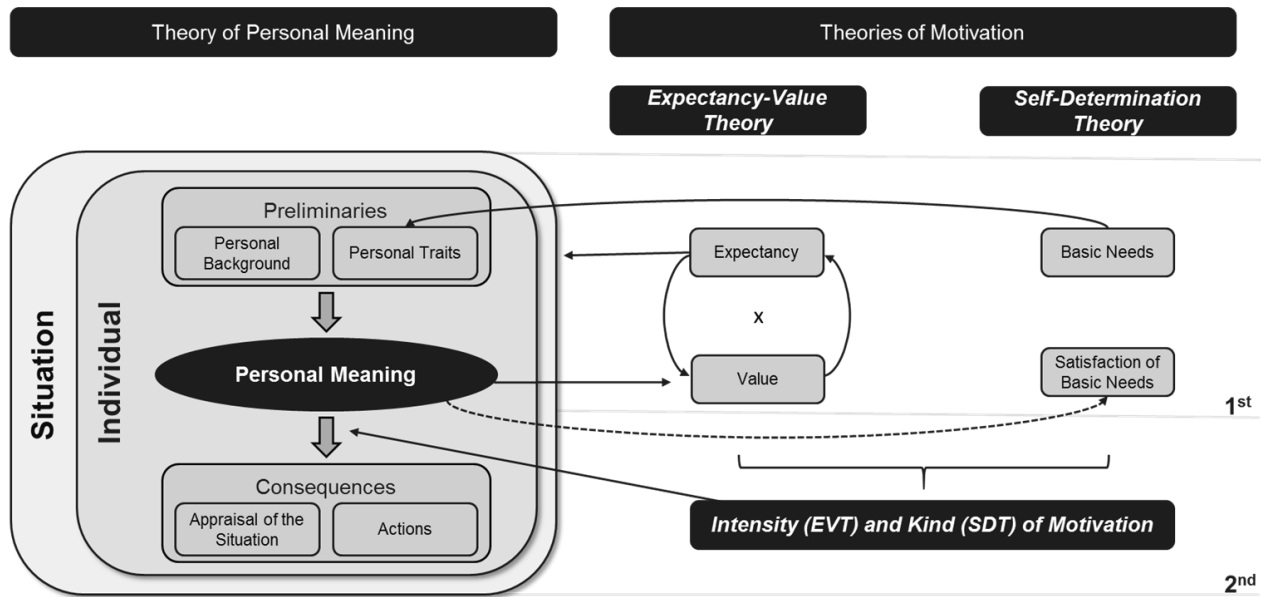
Theory of Personal Meaning

Theories of Motivation

Expectancy-Value Theory

Self-Determination Theory

Situation

Individual

Preliminaries

Personal Background

Personal Traits

Personal Meaning

Consequences

Appraisal of the Situation

Actions

Expectancy

x

Value

Basic Needs

Satisfaction of Basic Needs

$1^{st}$

Intensity (EVT) and Kind (SDT) of Motivation

$2^{nd}$